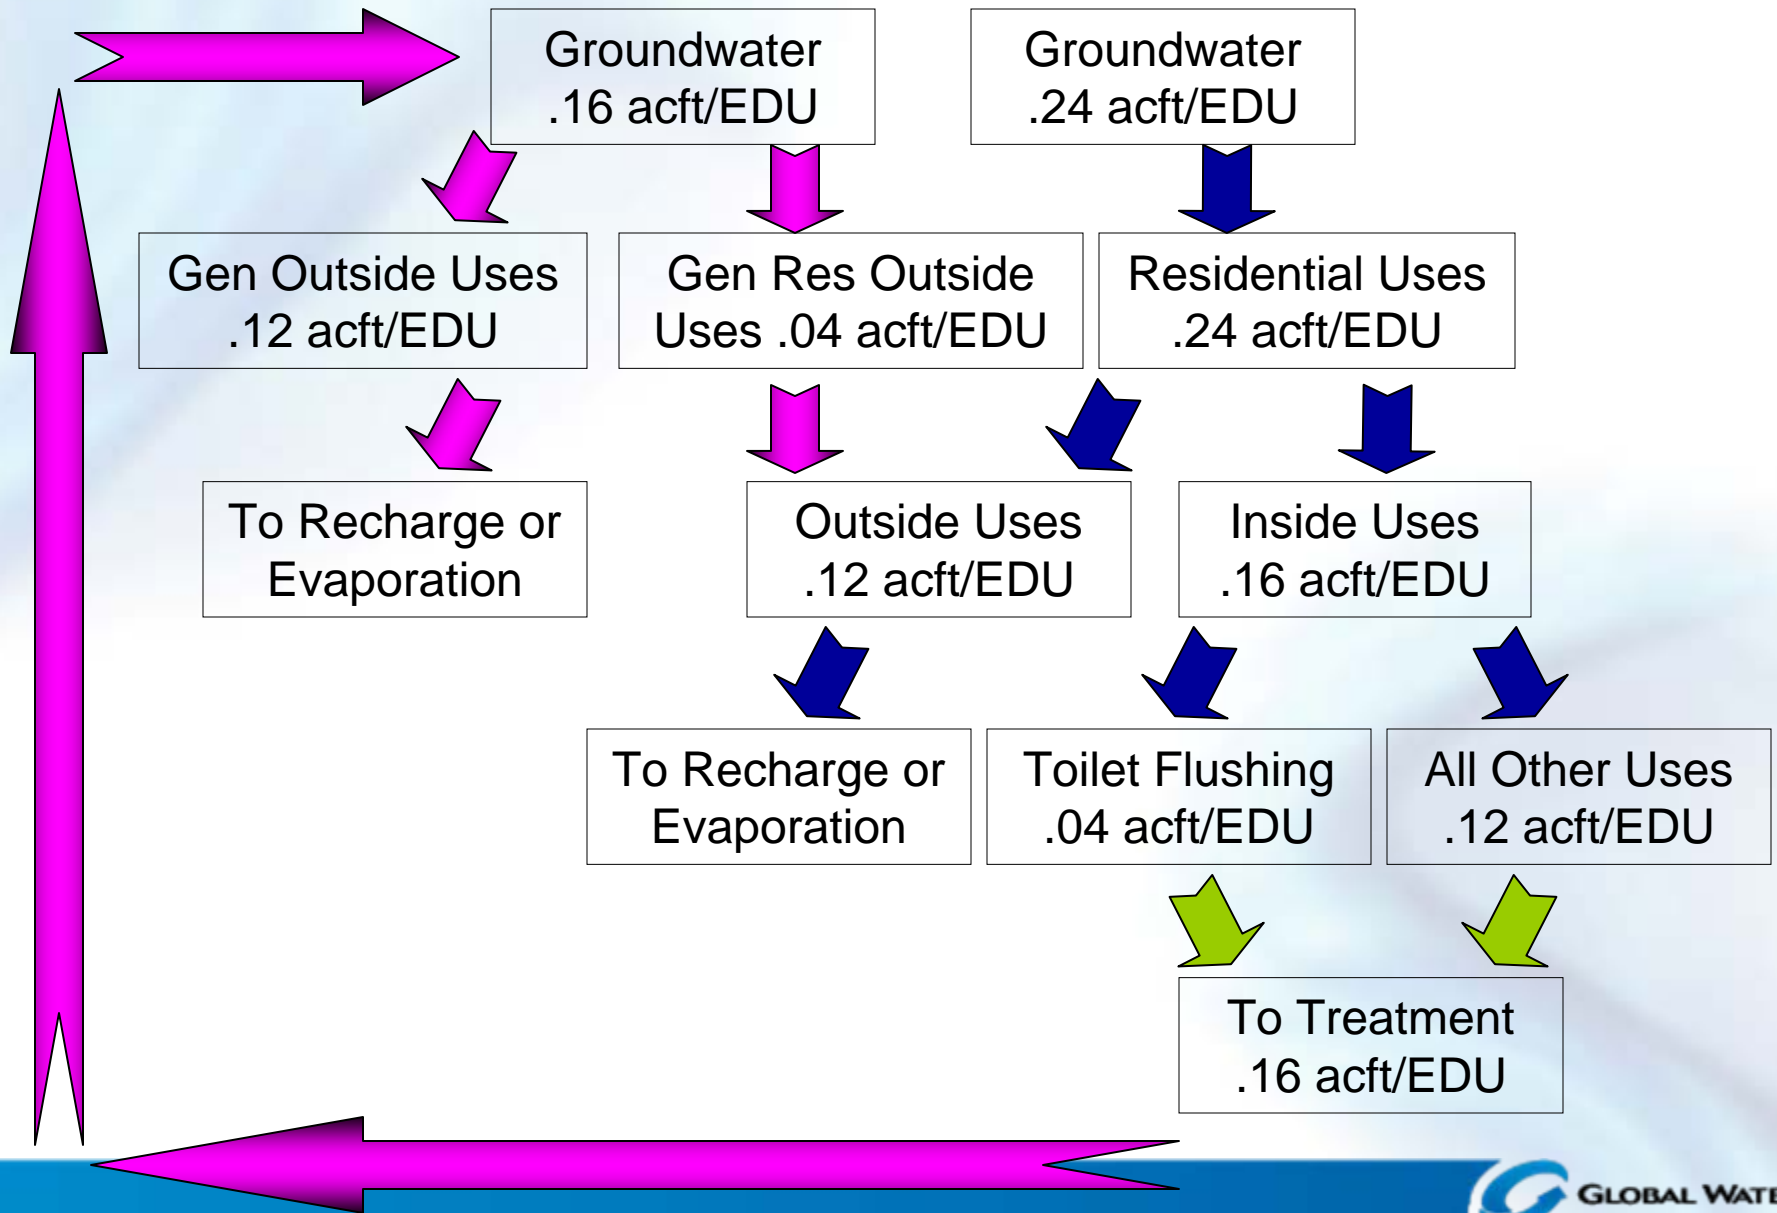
Groundwater
.16 acft/EDU

Groundwater
.24 acft/EDU

Gen Outside Uses
.12 acft/EDU

Gen Res Outside
Uses .04 acft/EDU

Residential Uses
.24 acft/EDU

To Recharge or
Evaporation

Outside Uses
.12 acft/EDU

Inside Uses
.16 acft/EDU

To Recharge or
Evaporation

Toilet Flushing
.04 acft/EDU

All Other Uses
.12 acft/EDU

To Treatment
.16 acft/EDU

GLOBAL WATE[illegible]